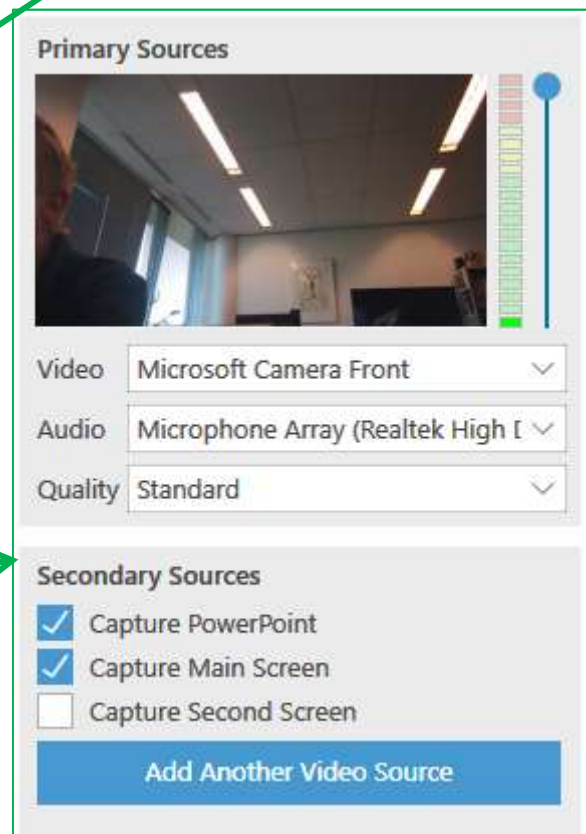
Primary Sources

Video Microsoft Camera Front

Audio Microphone Array (Realtek High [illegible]

Quality Standard

Secondary Sources

Capture PowerPoint

Capture Main Screen

Capture Second Screen

Add Another Video Source